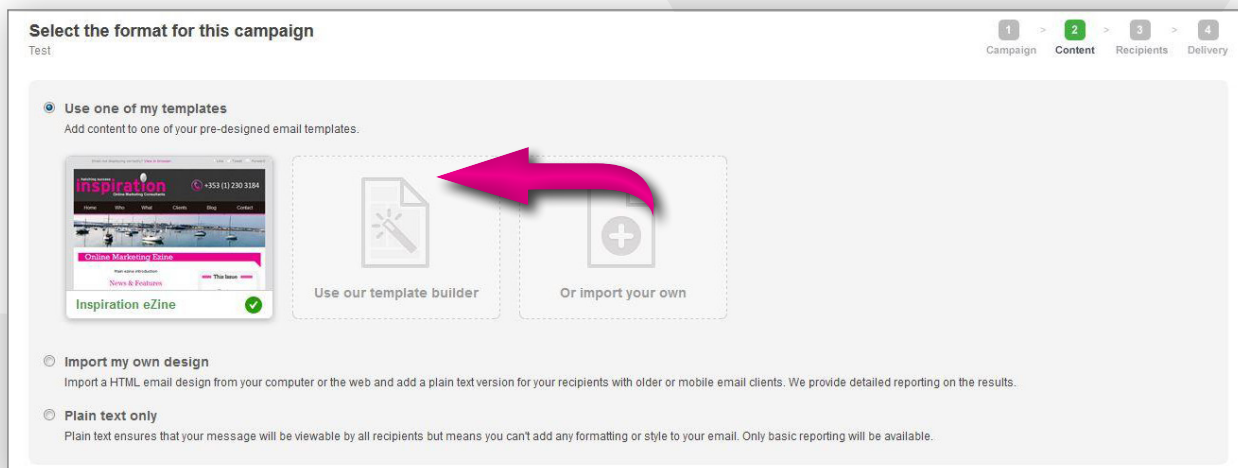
Select the format for this campaign
Test

1 Campaign > 2 Content > 3 Recipients > 4 Delivery

Use one of my templates
Add content to one of your pre-designed email templates.

inspiration
Online Marketing Consultants
+353 (1) 230 3184
Home Who What Clients Blog Contact
Online Marketing Ezine
News & Features
This issue

Inspiration eZine

Use our template builder

Or import your own

Import my own design
Import a HTML email design from your computer or the web and add a plain text version for your recipients with older or mobile email clients. We provide detailed reporting on the results.

Plain text only
Plain text ensures that your message will be viewable by all recipients but means you can't add any formatting or style to your email. Only basic reporting will be available.